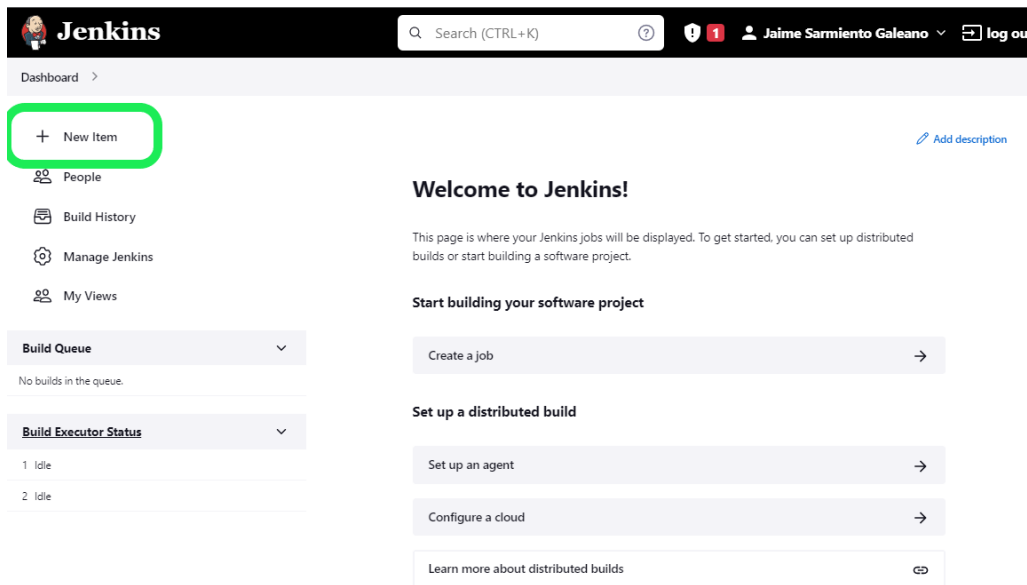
Jenkins

Search (CTRL+K)

1

Jaime Sarmiento Galeano

log ou

Dashboard >

+ New Item

People

Build History

Manage Jenkins

My Views

Build Queue

No builds in the queue.

Build Executor Status

1 Idle

2 Idle

Add description

Welcome to Jenkins!

This page is where your Jenkins jobs will be displayed. To get started, you can set up distributed builds or start building a software project.

Start building your software project

Create a job

Set up a distributed build

Set up an agent

Configure a cloud

Learn more about distributed builds